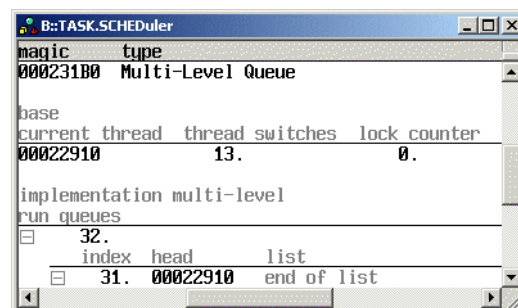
B::TASK.SCHEDuler

magic type
000231B0 Multi-Level Queue

base
current thread thread switches lock counter
00022910 13. 0.

implementation multi-level
run queues
32.
index head list
31. 00022910 end of list